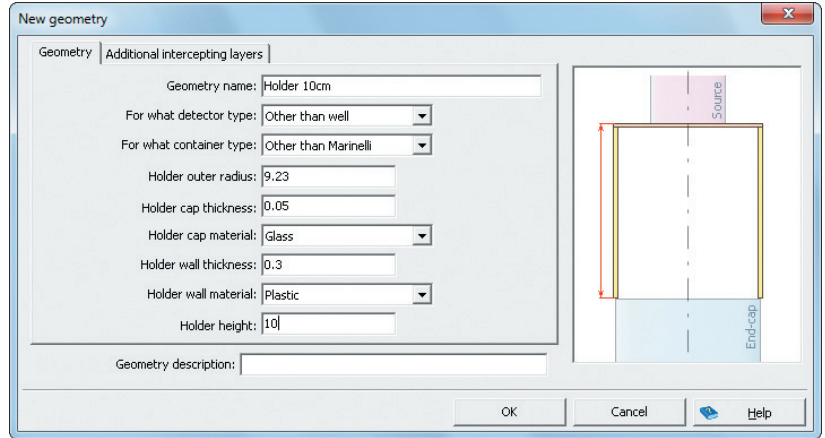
New geometry

Geometry | Additional intercepting layers

Geometry name: Holder 10cm

For what detector type: Other than well

For what container type: Other than Marinelli

Holder outer radius: 9.23

Holder cap thickness: 0.05

Holder cap material: Glass

Holder wall thickness: 0.3

Holder wall material: Plastic

Holder height: 10

Source

End-cap

Geometry description:

OK

Cancel

Help